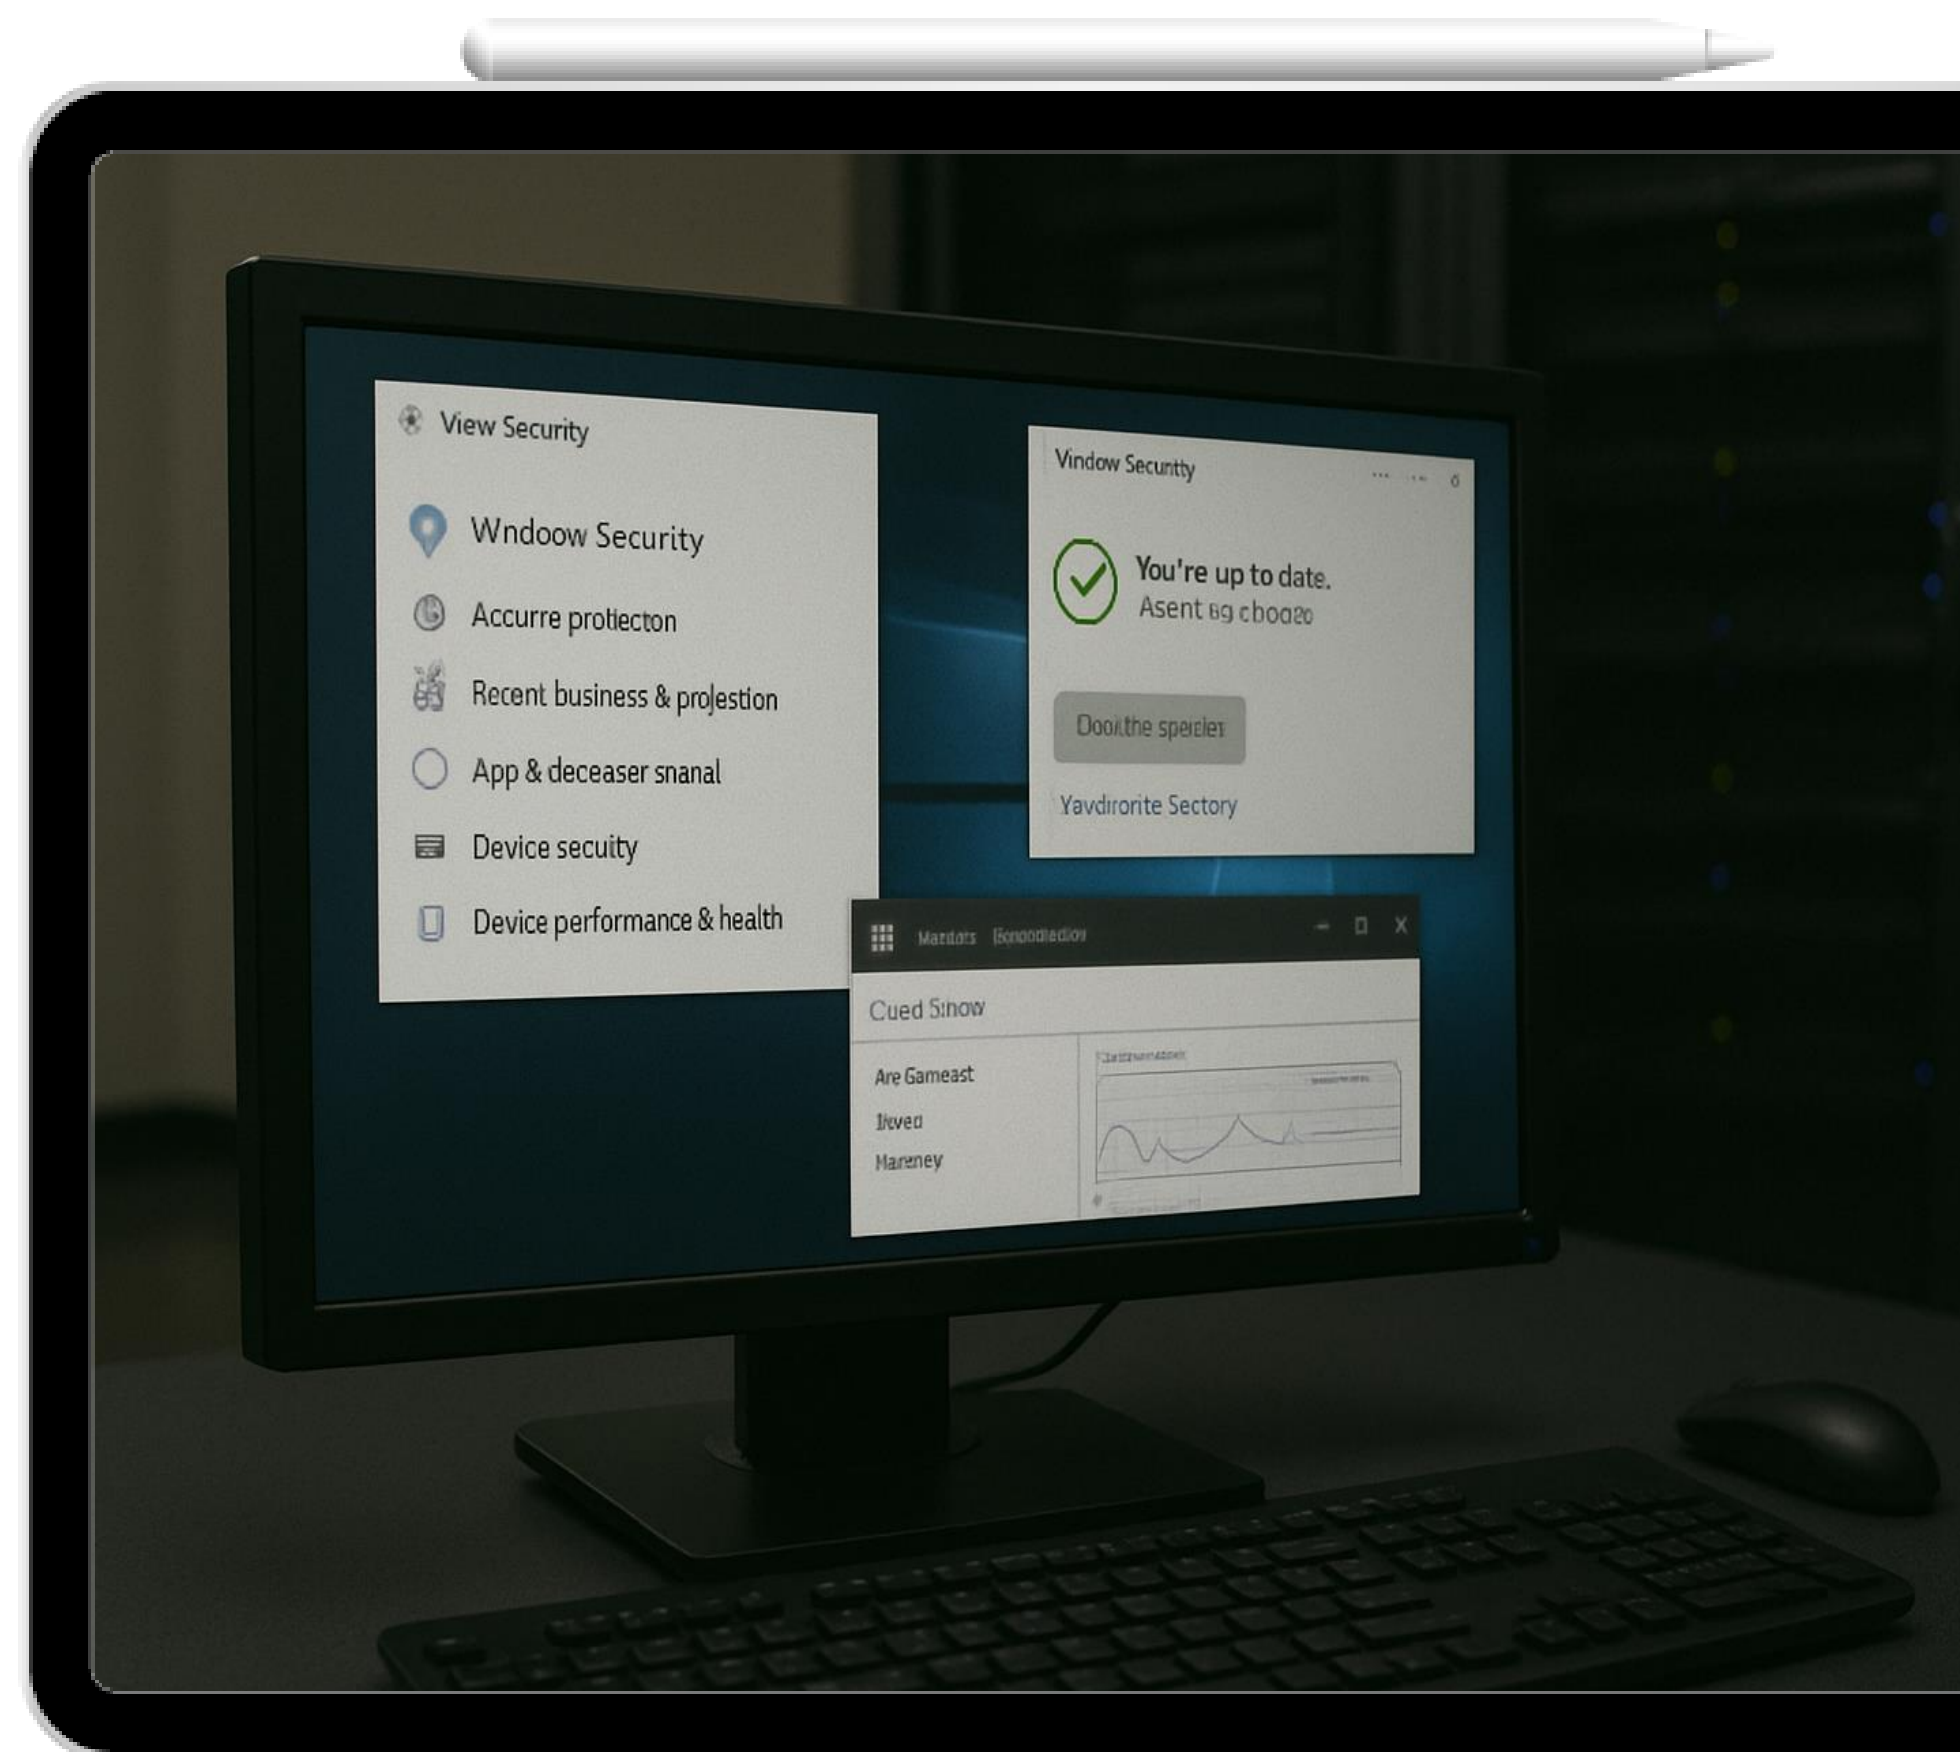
View Security

Wndoow Security

Accurre protiecton

Recent business & projestion

App & deceaser snanal

Device secuity

Device performance & health

Vindow Secunty

You're up to date.
Asent og cboozo

Doo.the sperder

Yavdirorite Sectory

Mardots Bonodlection

Cued Sinow

Are Gameast

Ikved

Mareney

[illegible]